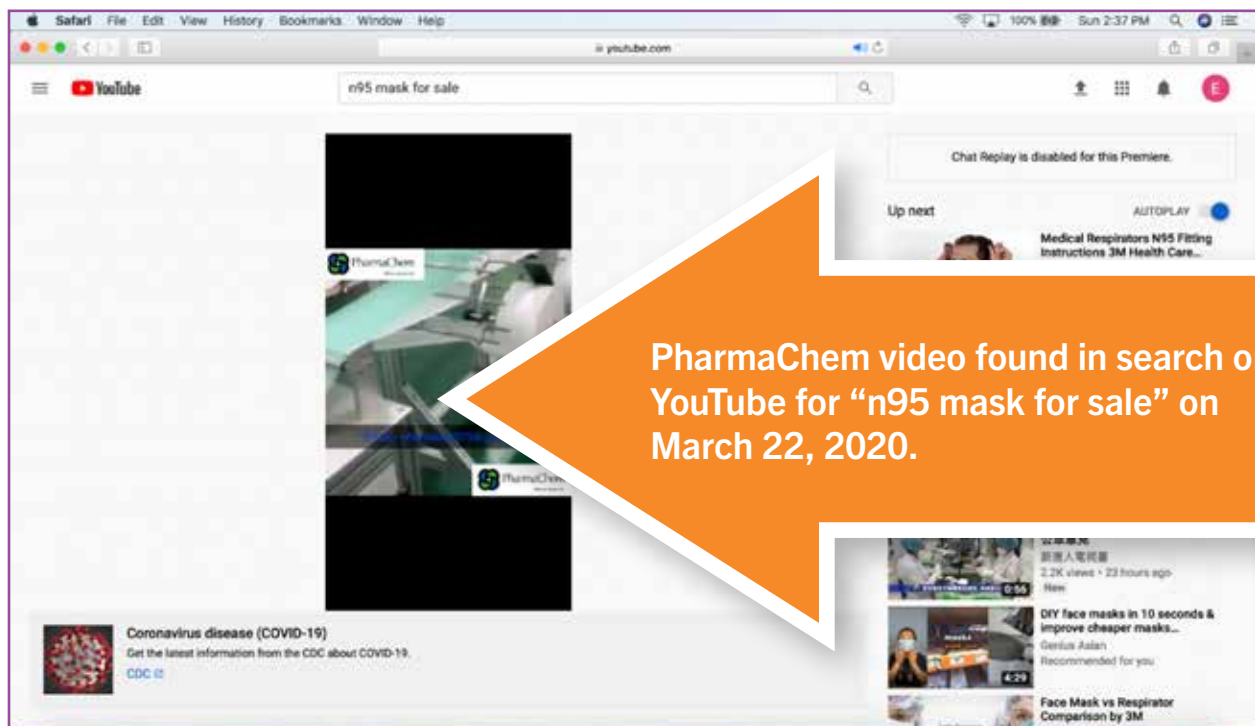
Safari File Edit View History Bookmarks Window Help

100% Sun 2:37 PM

youtube.com

YouTube

n95 mask for sale

E

Chat Replay is disabled for this Premiere.

Up next

AUTOPLAY

Medical Respirators N95 Fitting Instructions 3M Health Care...

PharmaChem

PharmaChem

PharmaChem video found in search on YouTube for “n95 mask for sale” on March 22, 2020.

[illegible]

新唐人電視台

2.2K views • 23 hours ago

New

0:56

DIY face masks in 10 seconds & improve cheaper masks...

Genius Asian

Recommended for you

4:29

Face Mask vs Respirator Comparison by 3M

Coronavirus disease (COVID-19)

Get the latest information from the CDC about COVID-19.

CDC